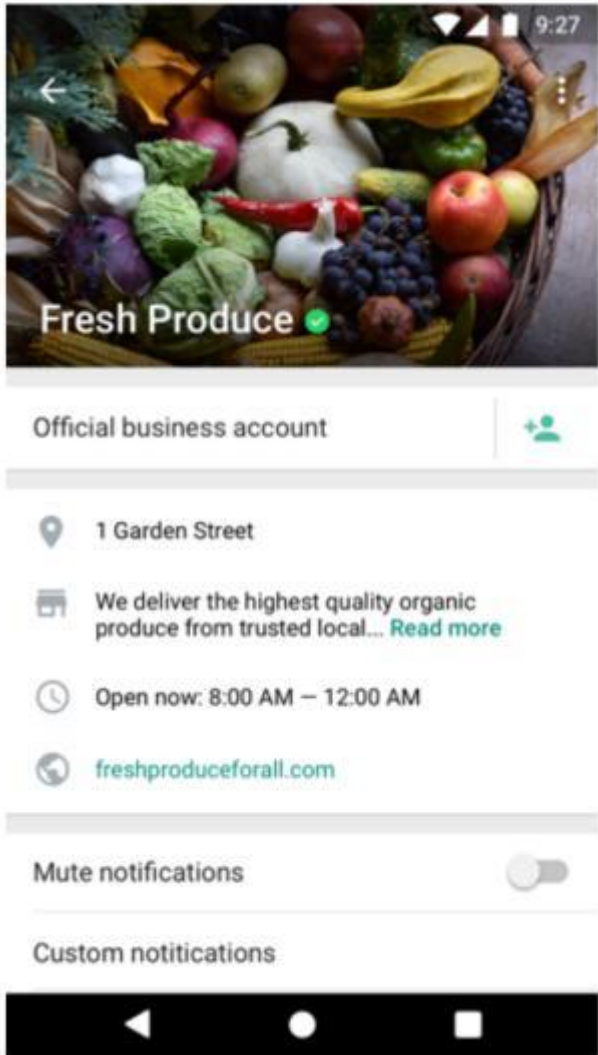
9:27

Fresh Produce

Official business account

1 Garden Street

We deliver the highest quality organic produce from trusted local... Read more

Open now: 8:00 AM — 12:00 AM

freshproduceforall.com

Mute notifications

Custom notitications